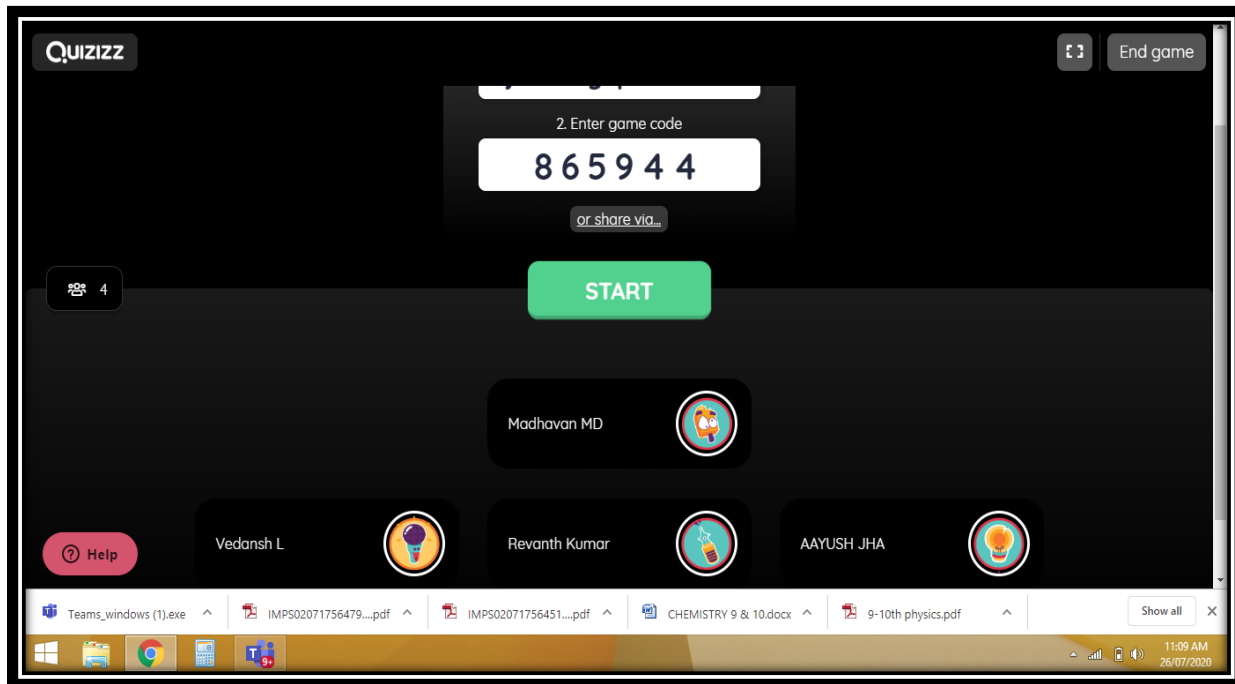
QUIZIZZ

End game

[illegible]

2. Enter game code

865944

or share via...

4

START

Madhavan MD

Vedansh L

Revanth Kumar

AAYUSH JHA

Help

Teams_windows (1).exe

IMPS02071756479....pdf

IMPS02071756451....pdf

CHEMISTRY 9 & 10.docx

9-10th physics.pdf

Show all

9+

11:09 AM
26/07/2020